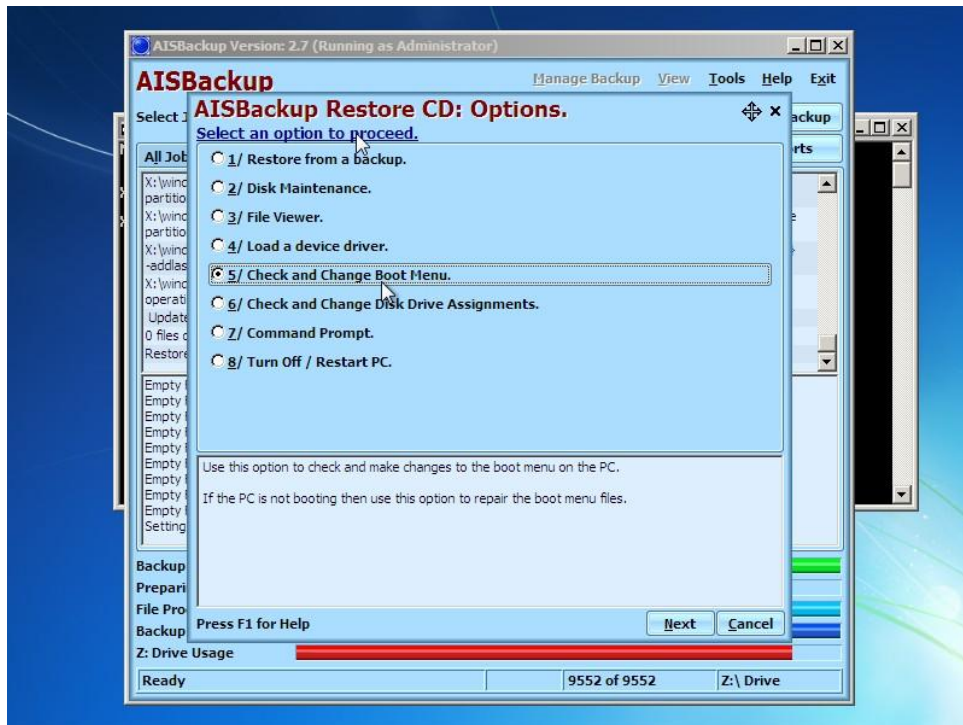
AISBackup Version: 2.7 (Running as Administrator)

AISBackup

Manage Backup View Tools Help Exit

Select 1

ackup

rts

All Job

X:\wind partitio X:\wind partitio X:\wind -addlas X:\wind operati Update 0 files c Restore

Empty Empty Empty Empty Empty Empty Empty Empty Empty Setting

Backup
Prepari
File Pro
Backup
Z: Drive Usage

Ready | 9552 of 9552 | Z:\ Drive

AISBackup Restore CD: Options.

Select an option to proceed.

1/ Restore from a backup.

2/ Disk Maintenance.

3/ File Viewer.

4/ Load a device driver.

5/ Check and Change Boot Menu.

6/ Check and Change Disk Drive Assignments.

7/ Command Prompt.

8/ Turn Off / Restart PC.

Use this option to check and make changes to the boot menu on the PC.

If the PC is not booting then use this option to repair the boot menu files.

Press F1 for Help

Next

Cancel